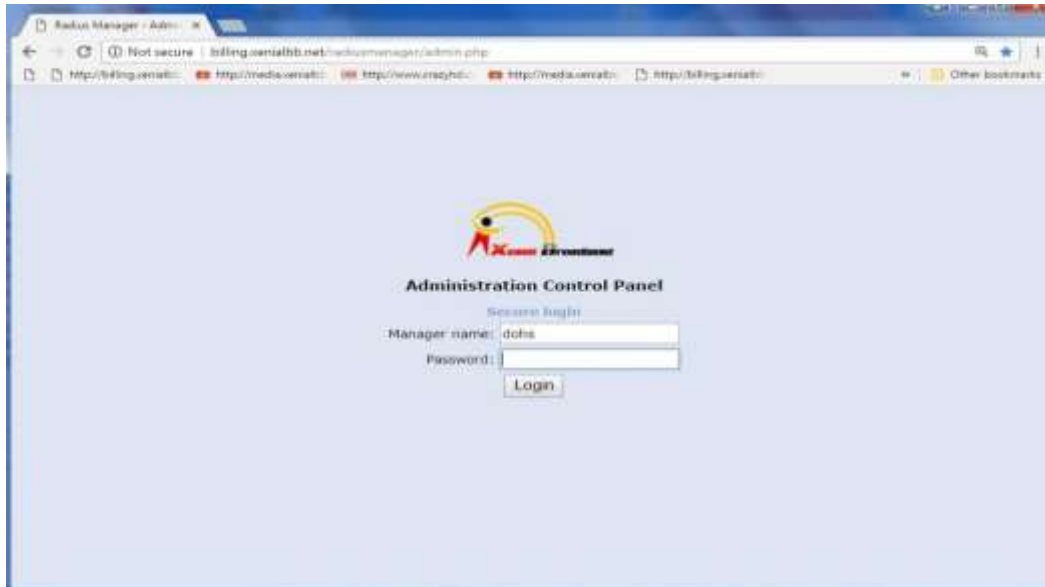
Radius Manager - Admi ×

Not secure | billing.xenialbb.net/radiusmanager/admin.php

http://billing.xenialb | http://media.xenialb | http://www.crazyhd | http://media.xenialb | http://billing.xenialb | Other bookmarks

Xcom Broadband

Administration Control Panel

Secure login

Manager name: dohs

Password:

Login